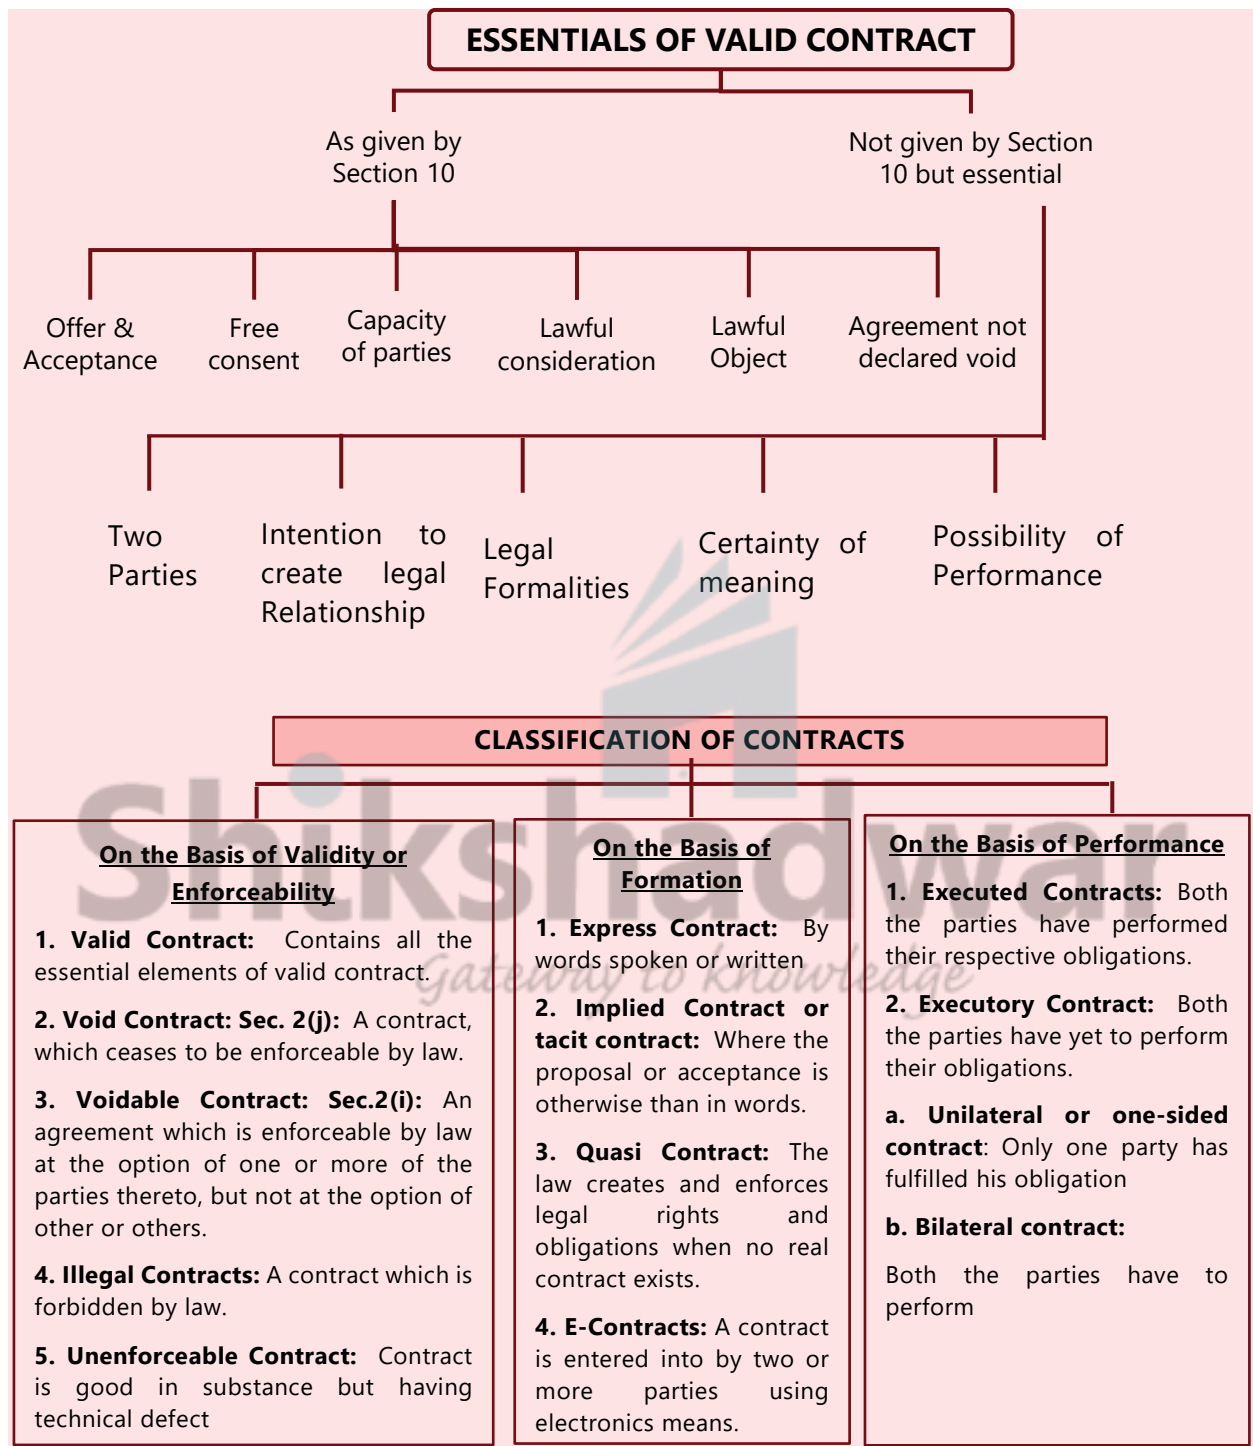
ESSENTIALS OF VALID CONTRACT

As given by Section 10

Not given by Section 10 but essential

Offer & Acceptance

Free consent

Capacity of parties

Lawful consideration

Lawful Object

Agreement not declared void

Two Parties

Intention to create legal Relationship

Legal Formalities

Certainty of meaning

Possibility of Performance

CLASSIFICATION OF CONTRACTS

On the Basis of Validity or Enforceability

1. Valid Contract: Contains all the essential elements of valid contract.

2. Void Contract: Sec. 2(j): A contract, which ceases to be enforceable by law.

3. Voidable Contract: Sec.2(i): An agreement which is enforceable by law at the option of one or more of the parties thereto, but not at the option of other or others.

4. Illegal Contracts: A contract which is forbidden by law.

5. Unenforceable Contract: Contract is good in substance but having technical defect

On the Basis of Formation

1. Express Contract: By words spoken or written

2. Implied Contract or tacit contract: Where the proposal or acceptance is otherwise than in words.

3. Quasi Contract: The law creates and enforces legal rights and obligations when no real contract exists.

4. E-Contracts: A contract is entered into by two or more parties using electronics means.

On the Basis of Performance

1. Executed Contracts: Both the parties have performed their respective obligations.

2. Executory Contract: Both the parties have yet to perform their obligations.

a. Unilateral or one-sided contract: Only one party has fulfilled his obligation

b. Bilateral contract:

Both the parties have to perform

Shikshadwar
Gateway to knowledge